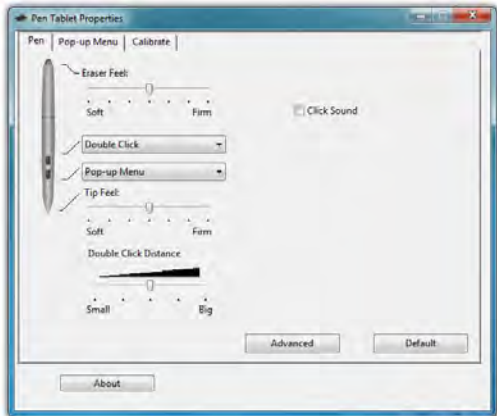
Pen Tablet Properties

Pen | Pop-up Menu | Calibrate

Eraser Feel:

Soft

Firm

Click Sound

Double Click

Pop-up Menu

Tip Feel:

Soft

Firm

Double Click Distance

Small

Big

Advanced

Default

About